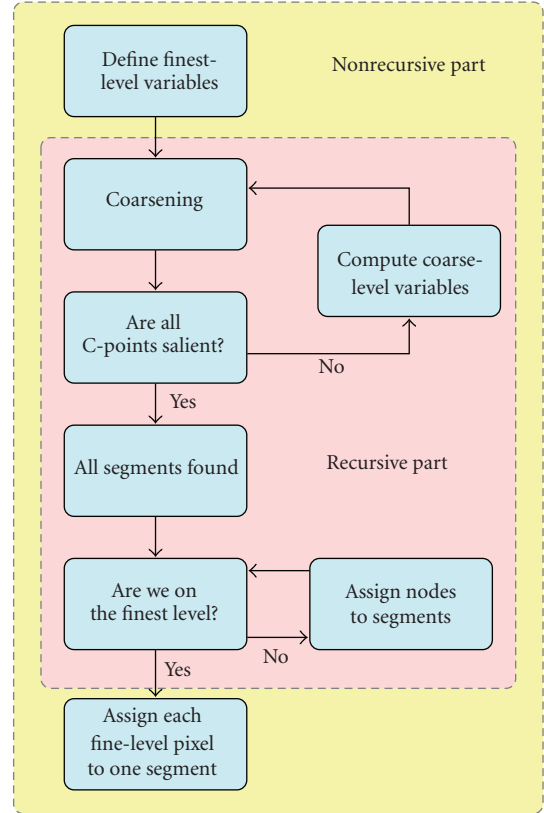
Define finest-level variables

Nonrecursive part

Coarsening

Compute coarse-level variables

Are all C-points salient?

No

Yes

All segments found

Recursive part

Are we on the finest level?

Assign nodes to segments

No

Yes

Assign each fine-level pixel to one segment